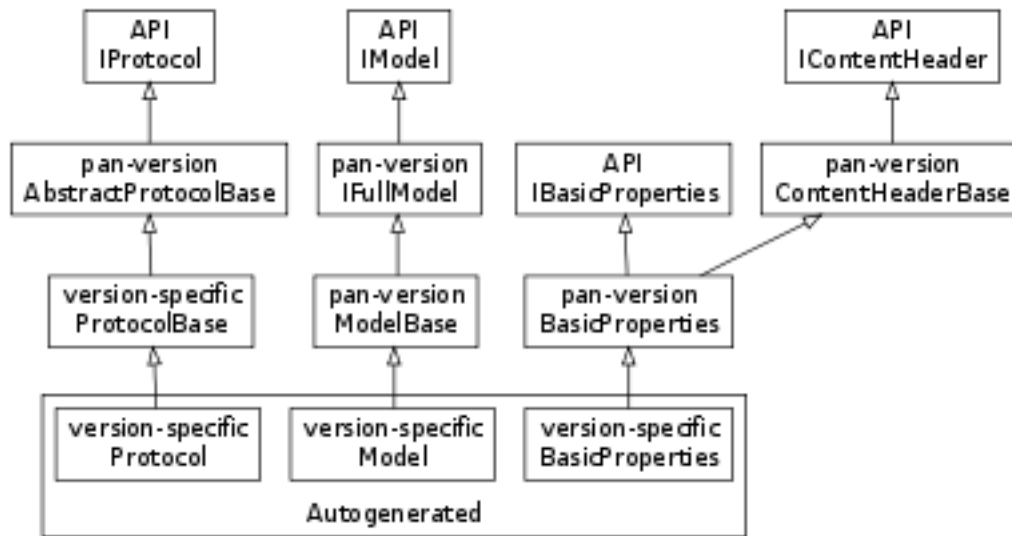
API
IProtocol

API
IModel

API
IContentHeader

pan-version
AbstractProtocolBase

pan-version
IFullModel

API
IBasicProperties

pan-version
ContentHeaderBase

version-specific
ProtocolBase

pan-version
ModelBase

pan-version
BasicProperties

version-specific
Protocol

version-specific
Model

version-specific
BasicProperties

Autogenerated